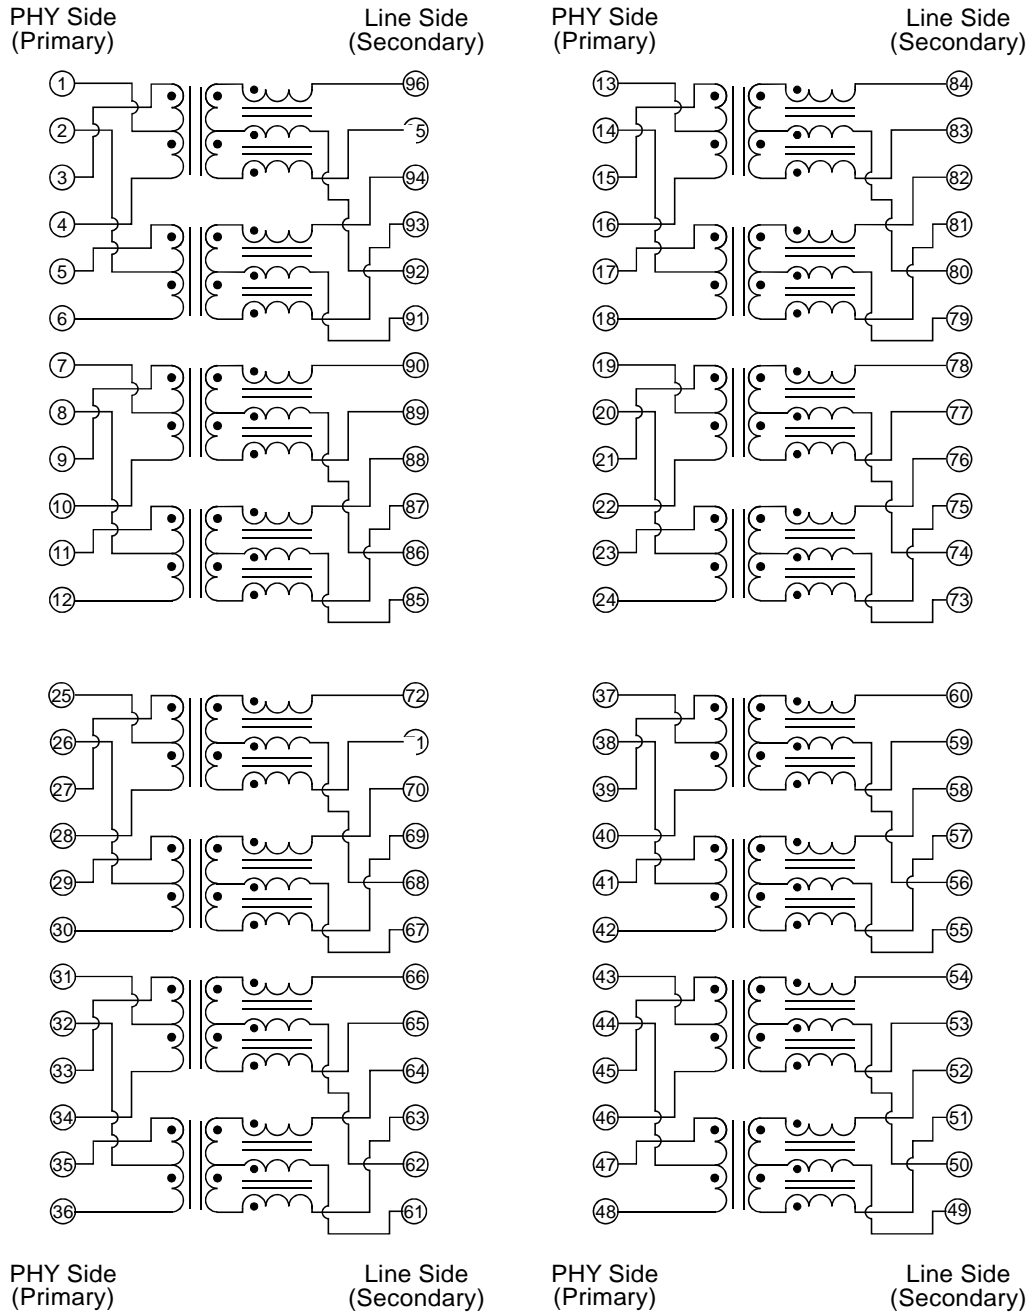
PHY Side (Primary)

Line Side (Secondary)

PHY Side (Primary)

Line Side (Secondary)

1
2
3
4
5
6
96
5
94
93
92
91
7
8
9
10
11
12
90
89
88
87
86
85
13
14
15
16
17
18
84
83
82
81
80
79
19
20
21
22
23
24
78
77
76
75
74
73
25
26
27
28
29
30
72
1
70
69
68
67
31
32
33
34
35
36
66
65
64
63
62
61
37
38
39
40
41
42
60
59
58
57
56
55
43
44
45
46
47
48
54
53
52
51
50
49

PHY Side (Primary)

Line Side (Secondary)

PHY Side (Primary)

Line Side (Secondary)